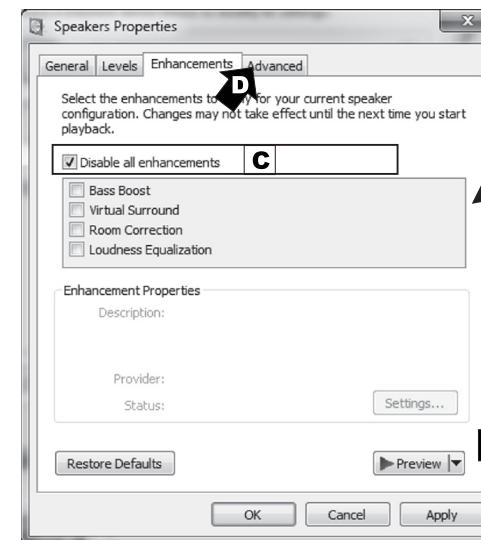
Speakers Properties

General | Levels | Enhancements | Advanced

D

Select the enhancements to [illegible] for your current speaker configuration. Changes may not take effect until the next time you start playback.

Disable all enhancements

C

Bass Boost
Virtual Surround
Room Correction
Loudness Equalization

Enhancement Properties
Description:

Provider:
Status:
Settings...

Restore Defaults
Preview

OK
Cancel
Apply